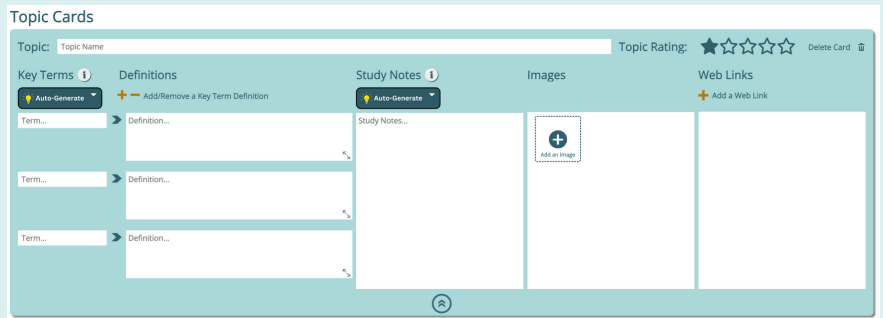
Topic Cards

Topic: Topic Name

Topic Rating:

Delete Card

Key Terms

Auto-Generate

Definitions

Add/Remove a Key Term Definition

Study Notes

Auto-Generate

Images

Web Links

Add a Web Link

Term...

Definition...

Study Notes...

Add an Image

Term...

Definition...

Term...

Definition...